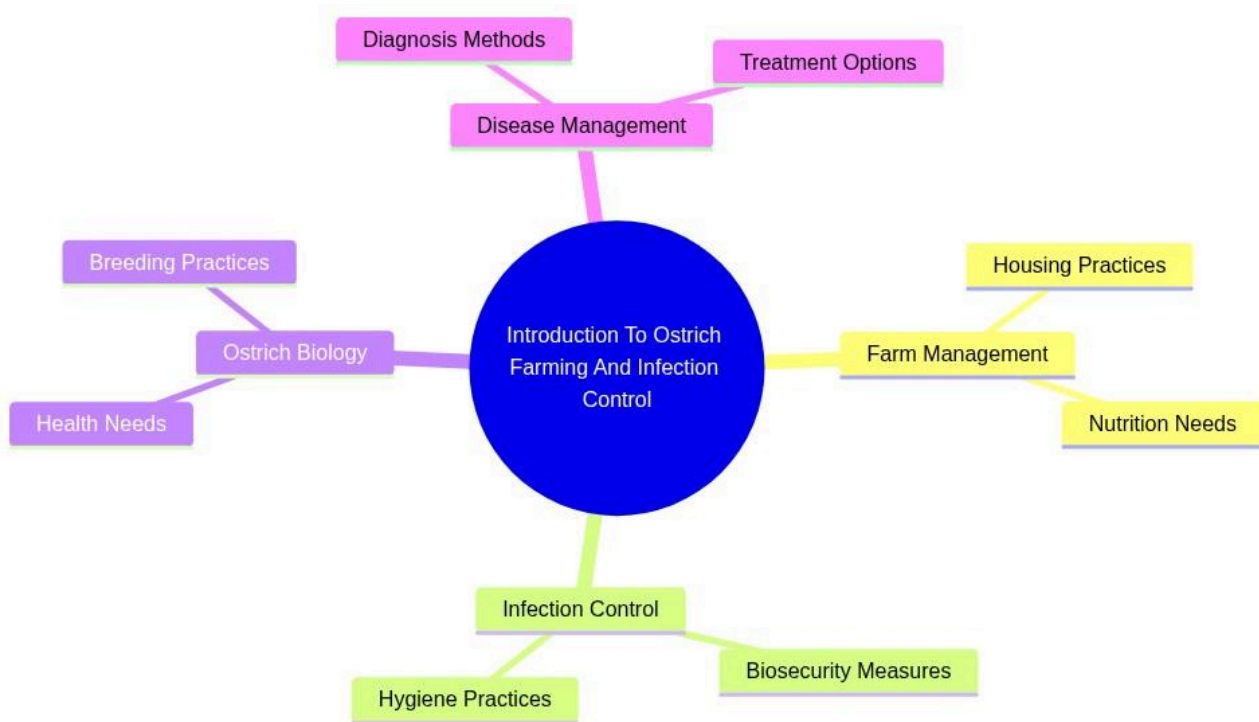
Introduction To Ostrich Farming And Infection Control

Disease Management

Diagnosis Methods

Treatment Options

Farm Management

Housing Practices

Nutrition Needs

Infection Control

Biosecurity Measures

Hygiene Practices

Ostrich Biology

Breeding Practices

Health Needs